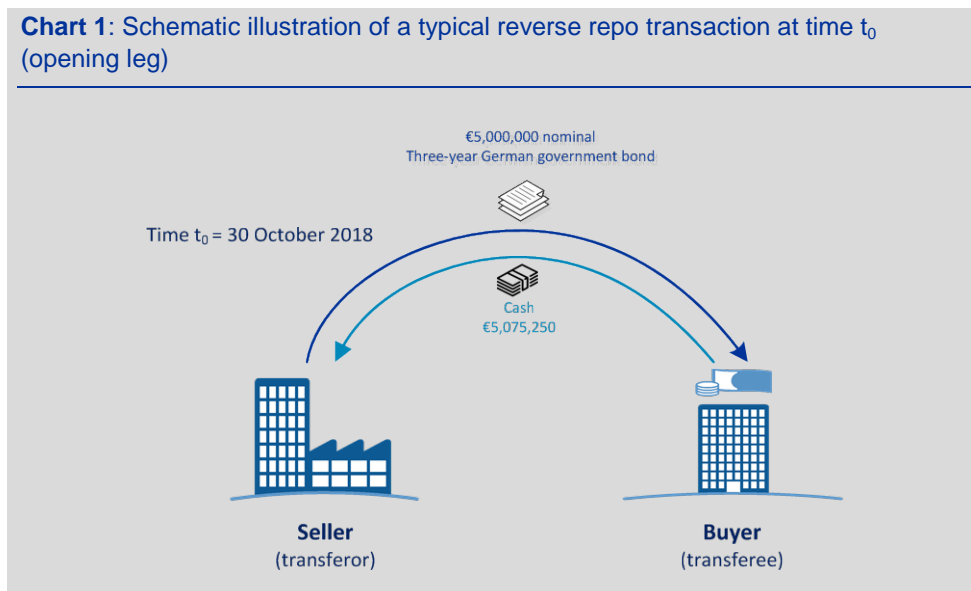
**Chart 1**: Schematic illustration of a typical reverse repo transaction at time $t_0$ (opening leg)

€5,000,000 nominal
Three-year German government bond

Time $t_0$ = 30 October 2018

Cash
€5,075,250

**Seller**
(transferor)

**Buyer**
(transferee)